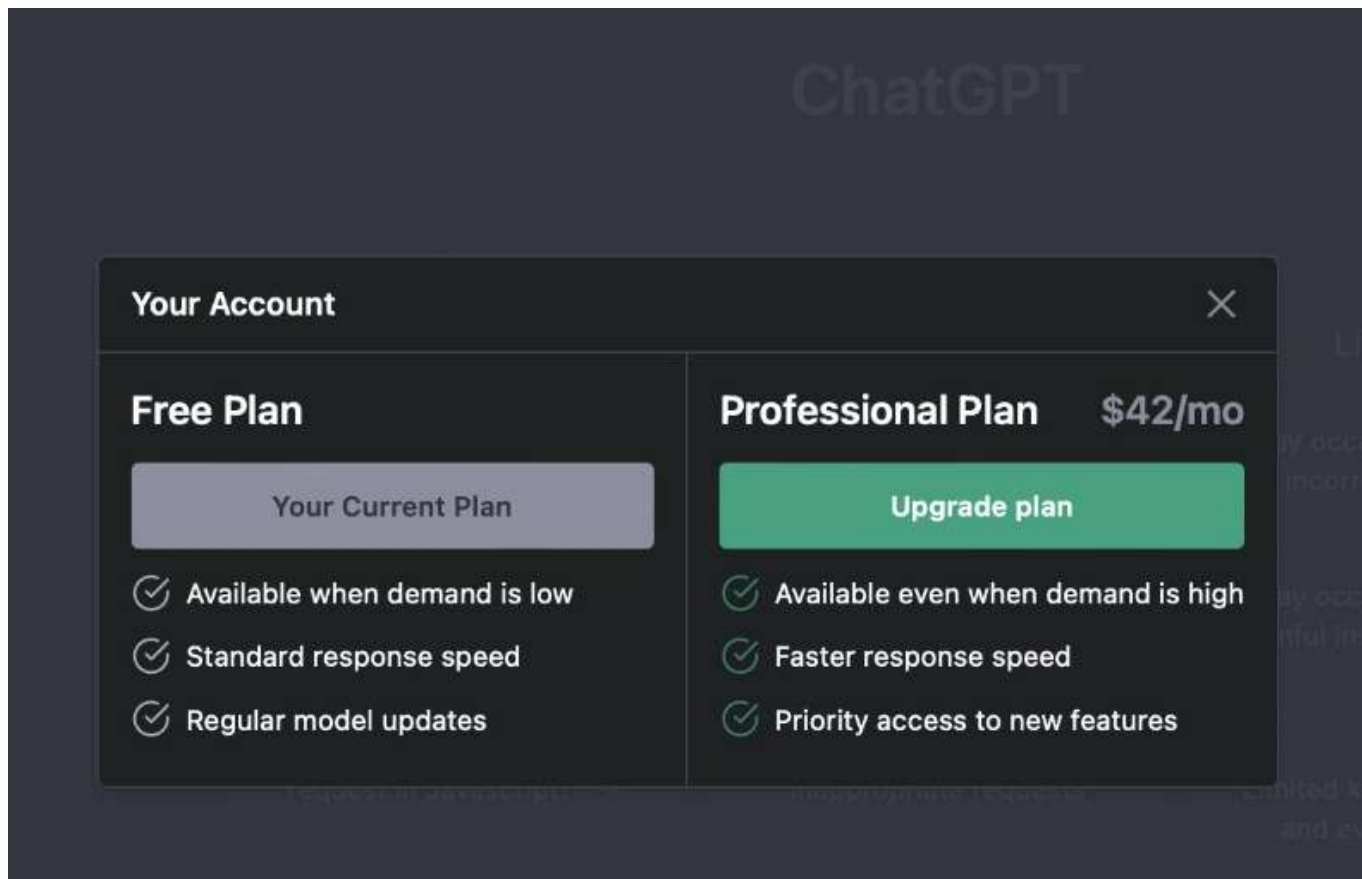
ChatGPT

Your Account

Free Plan

Your Current Plan

Available when demand is low

Standard response speed

Regular model updates

Professional Plan $42/mo

Upgrade plan

Available even when demand is high

Faster response speed

Priority access to new features

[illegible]